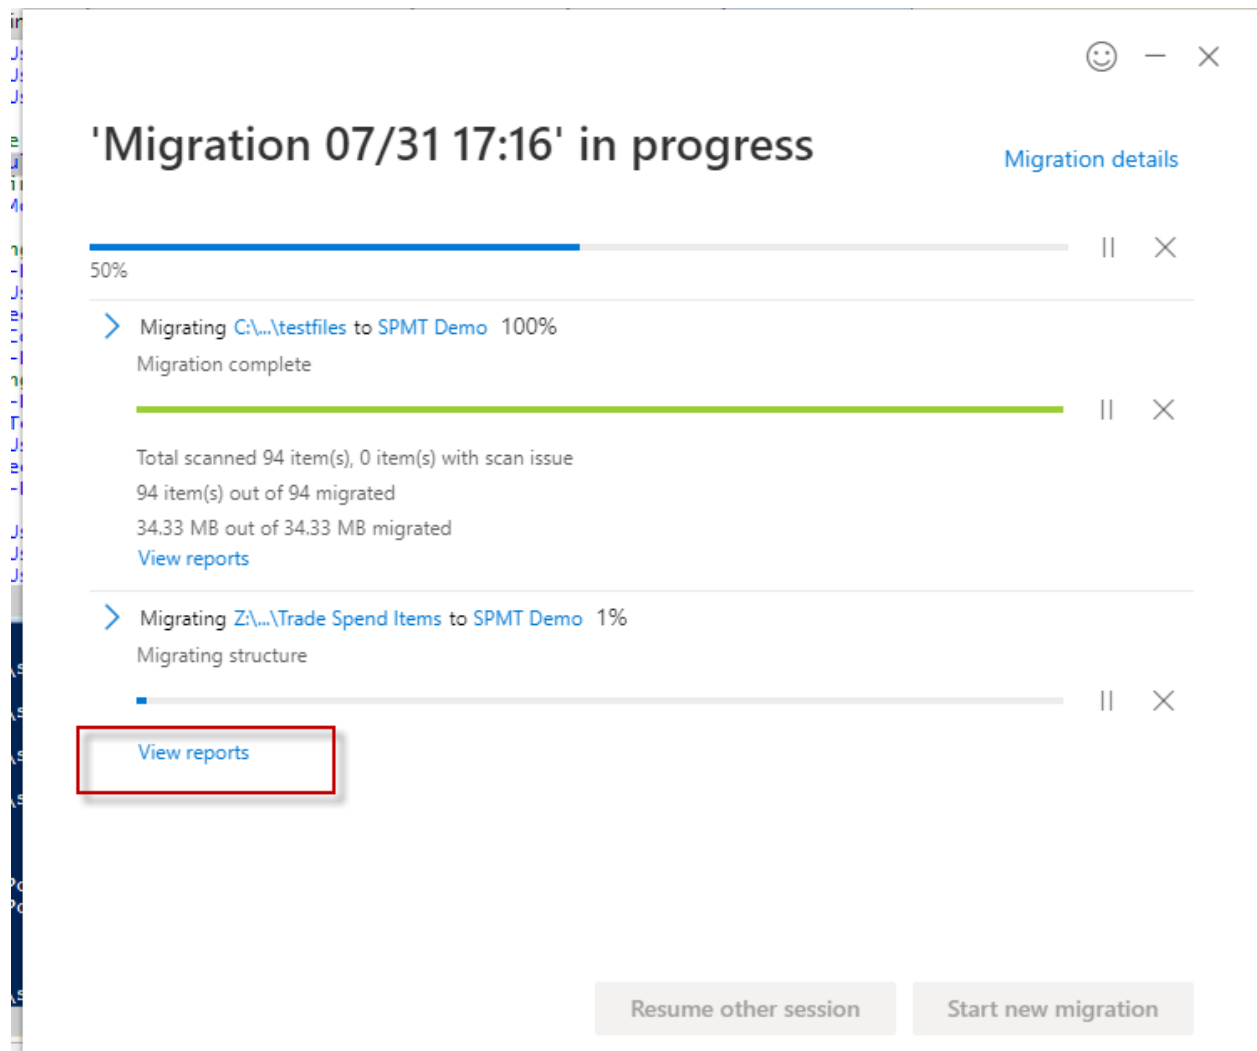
'Migration 07/31 17:16' in progress

Migration details

50%

Migrating C:\...\testfiles to SPMT Demo 100%

Migration complete

Total scanned 94 item(s), 0 item(s) with scan issue

94 item(s) out of 94 migrated

34.33 MB out of 34.33 MB migrated

View reports

Migrating Z:\...\Trade Spend Items to SPMT Demo 1%

Migrating structure

View reports

Resume other session

Start new migration